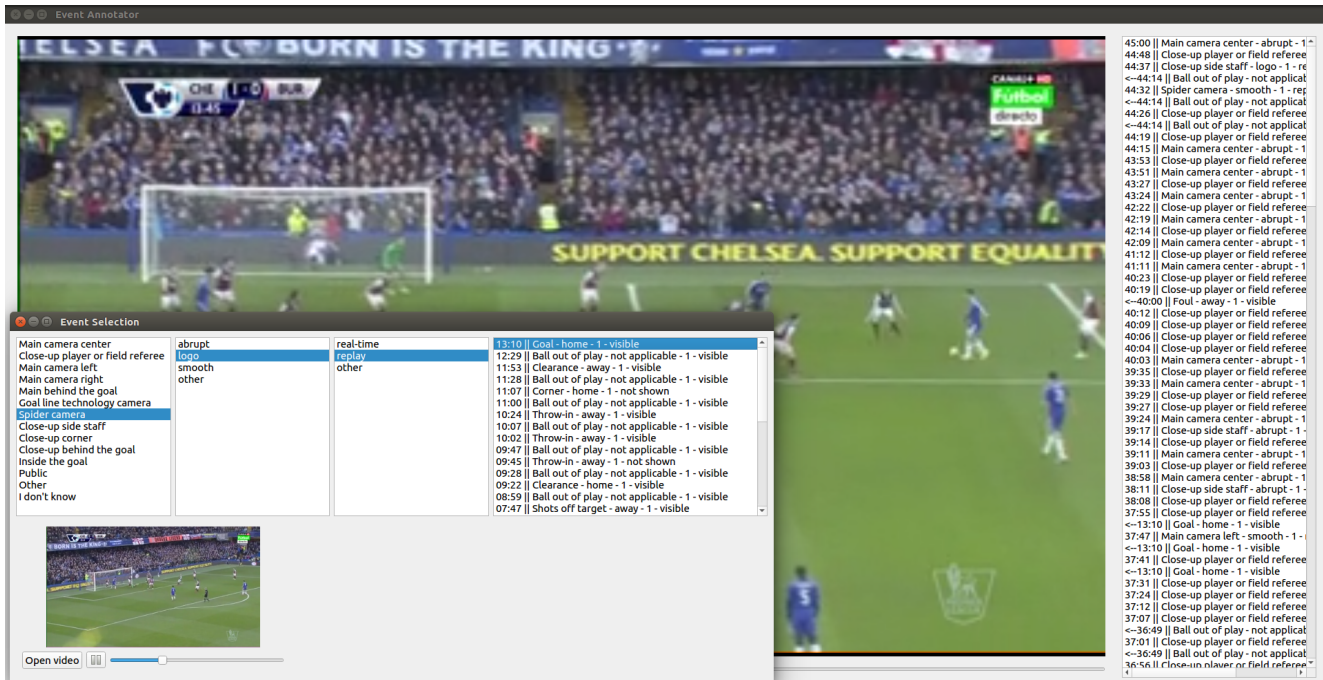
Event Annotator

ELSEA FC BORN IS THE KING

CHE 1-0 BUR
13:45

CANAL+ HD
Fútbol
directo

SUPPORT CHELSEA. SUPPORT EQUALITY

Event Selection

Main camera center
Close-up player or field referee
Main camera left
Main camera right
Main behind the goal
Goal line technology camera
Spider camera
Close-up side staff
Close-up corner
Close-up behind the goal
Inside the goal
Public
Other
I don't know

abrupt
logo
smooth
other

real-time
replay
other

13:10 || Goal - home - 1 - visible
12:29 || Ball out of play - not applicable - 1 - visible
11:53 || Clearance - away - 1 - visible
11:28 || Ball out of play - not applicable - 1 - visible
11:07 || Corner - home - 1 - not shown
11:00 || Ball out of play - not applicable - 1 - visible
10:24 || Throw-in - away - 1 - visible
10:07 || Ball out of play - not applicable - 1 - visible
10:02 || Throw-in - away - 1 - visible
09:47 || Ball out of play - not applicable - 1 - visible
09:45 || Throw-in - away - 1 - not shown
09:28 || Ball out of play - not applicable - 1 - visible
09:22 || Clearance - home - 1 - visible
08:59 || Ball out of play - not applicable - 1 - visible
07:47 || Shots off target - away - 1 - visible

Open video

45:00 || Main camera center - abrupt - 1
44:48 || Close-up player or field referee
44:37 || Close-up side staff - logo - 1 - re
<--44:14 || Ball out of play - not applicab
44:32 || Spider camera - smooth - 1 - rep
<--44:14 || Ball out of play - not applicab
44:26 || Close-up player or field referee
<--44:14 || Ball out of play - not applicab
44:19 || Close-up player or field referee
44:15 || Main camera center - abrupt - 1
43:53 || Close-up player or field referee
43:51 || Main camera center - abrupt - 1
43:27 || Close-up player or field referee
43:24 || Main camera center - abrupt - 1
42:22 || Close-up player or field referee
42:19 || Main camera center - abrupt - 1
42:14 || Close-up player or field referee
42:09 || Main camera center - abrupt - 1
41:12 || Close-up player or field referee
41:11 || Main camera center - abrupt - 1
40:23 || Close-up player or field referee
40:19 || Close-up player or field referee
<--40:00 || Foul - away - 1 - visible
40:12 || Close-up player or field referee
40:09 || Close-up player or field referee
40:06 || Close-up player or field referee
40:04 || Close-up player or field referee
40:03 || Main camera center - abrupt - 1
39:35 || Close-up player or field referee
39:33 || Main camera center - abrupt - 1
39:29 || Close-up player or field referee
39:27 || Close-up player or field referee
39:24 || Main camera center - abrupt - 1
39:17 || Close-up side staff - abrupt - 1
39:14 || Close-up player or field referee
39:11 || Main camera center - abrupt - 1
39:03 || Close-up player or field referee
38:58 || Main camera center - abrupt - 1
38:11 || Close-up side staff - abrupt - 1
38:08 || Close-up player or field referee
37:55 || Close-up player or field referee
<--13:10 || Goal - home - 1 - visible
37:47 || Main camera left - smooth - 1
<--13:10 || Goal - home - 1 - visible
37:41 || Close-up player or field referee
<--13:10 || Goal - home - 1 - visible
37:31 || Close-up player or field referee
37:24 || Close-up player or field referee
37:12 || Close-up player or field referee
37:07 || Close-up player or field referee
<--36:49 || Ball out of play - not applicab
37:01 || Close-up player or field referee
<--36:49 || Ball out of play - not applicab
36:56 || Close-up player or field referee